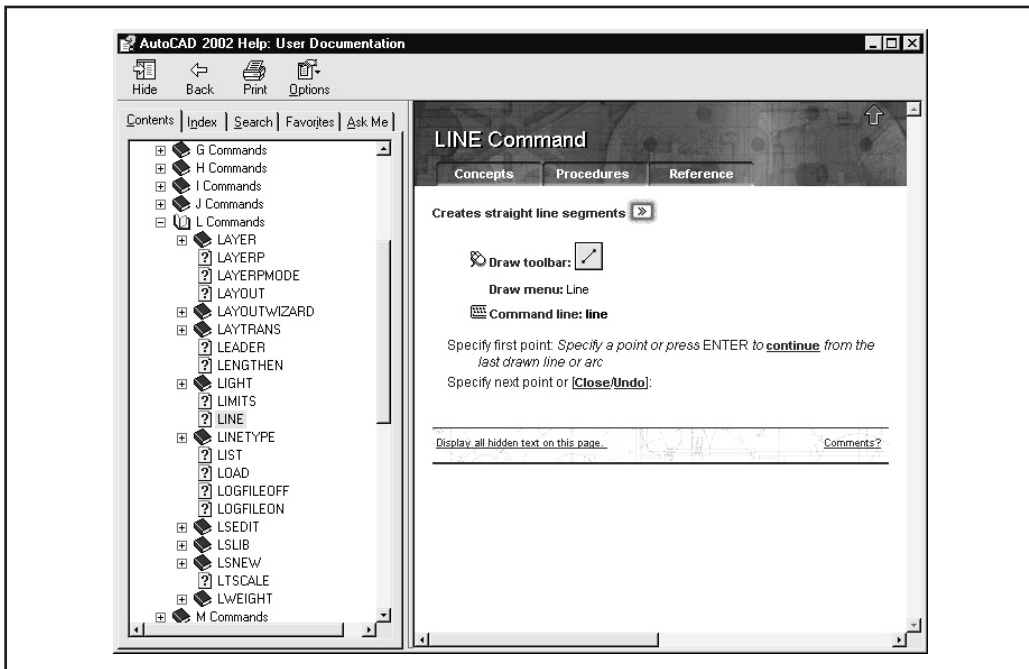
AutoCAD 2002 Help: User Documentation

Hide Back Print Options

Contents | Index | Search | Favorites | Ask Me

G Commands
H Commands
I Commands
J Commands
L Commands
LAYER
LAYERP
LAYERPMODE
LAYOUT
LAYOUTWIZARD
LAYTRANS
LEADER
LENGTHEN
LIGHT
LIMITS
LINE
LINETYPE
LIST
LOAD
LOGFILEOFF
LOGFILEON
LSEDIT
LSLIB
LSNEW
LTSCALE
LWEIGHT
M Commands

LINE Command

Concepts | Procedures | Reference

Creates straight line segments

Draw toolbar:

Draw menu: Line

Command line: line

Specify first point: *Specify a point or press* ENTER *to* **continue** *from the last drawn line or arc*

Specify next point or [**Close**/**Undo**]:

Display all hidden text on this page.

Comments?